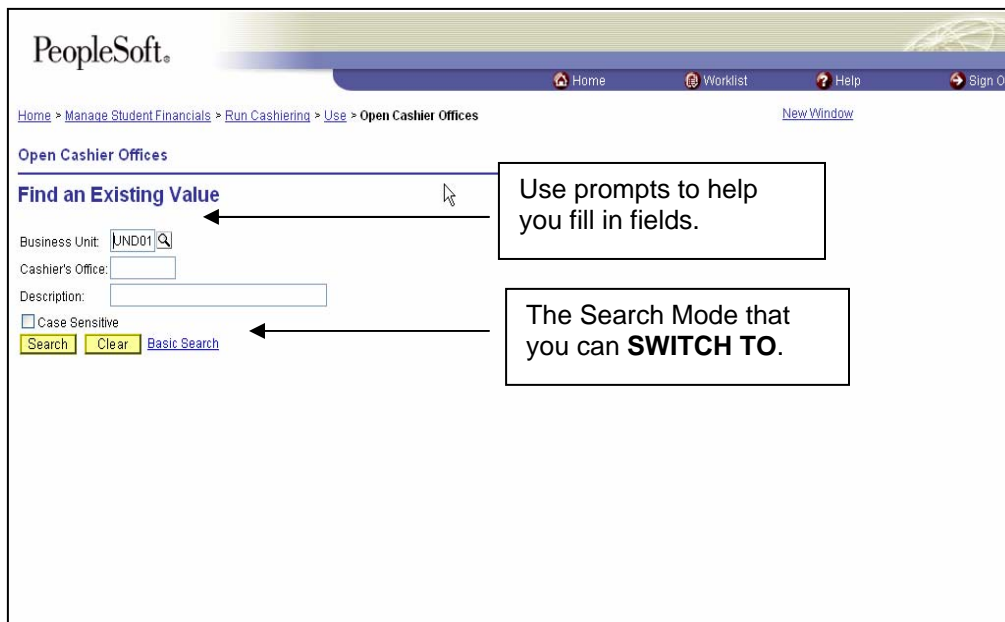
PeopleSoft.

Home  Worklist  Help  Sign O

Home > Manage Student Financials > Run Cashiering > Use > Open Cashier Offices

New Window

Open Cashier Offices

Find an Existing Value

Use prompts to help you fill in fields.

Business Unit: UND01

Cashier's Office:

Description:

Case Sensitive

Search  Clear  Basic Search

The Search Mode that you can **SWITCH TO**.